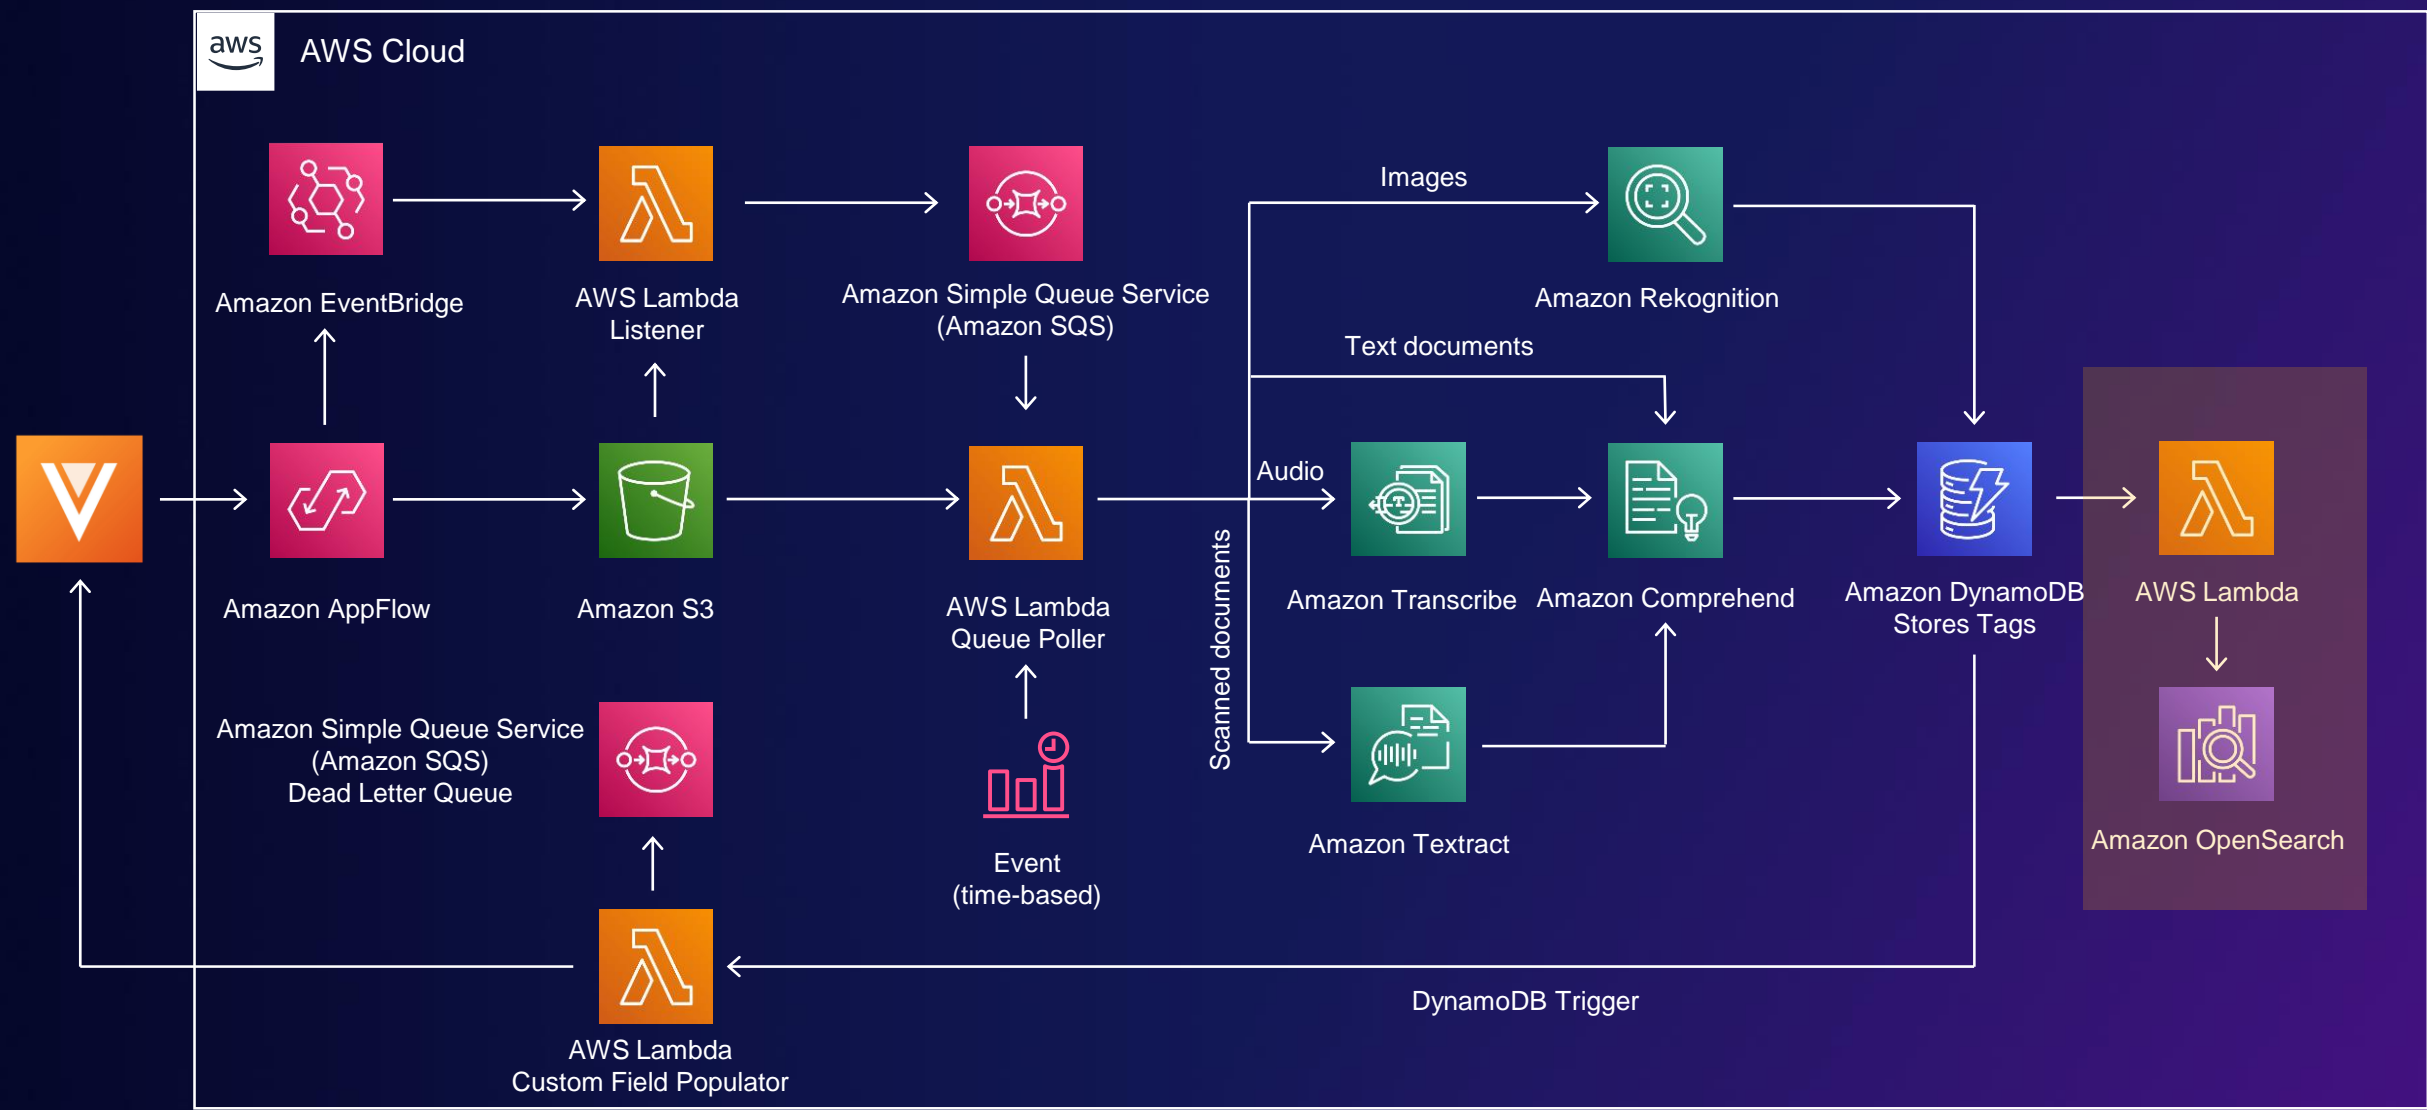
aws

AWS Cloud

Amazon EventBridge

AWS Lambda Listener

Amazon Simple Queue Service (Amazon SQS)

Images

Amazon Rekognition

Text documents

Audio

Amazon AppFlow

Amazon S3

AWS Lambda Queue Poller

Scanned documents

Amazon Transcribe

Amazon Comprehend

Amazon DynamoDB Stores Tags

AWS Lambda

Amazon Simple Queue Service (Amazon SQS) Dead Letter Queue

Event (time-based)

Amazon Textract

Amazon OpenSearch

AWS Lambda Custom Field Populator

DynamoDB Trigger